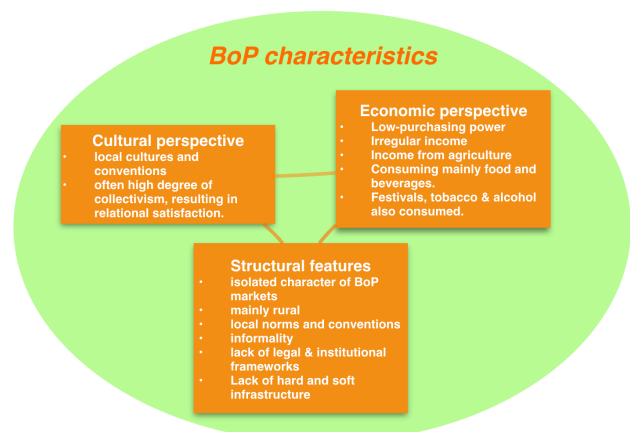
BoP characteristics

Economic perspective
- Low-purchasing power
- Irregular income
- Income from agriculture
- Consuming mainly food and beverages.
- Festivals, tobacco & alcohol also consumed.

Cultural perspective
- local cultures and conventions
- often high degree of collectivism, resulting in relational satisfaction.

Structural features
- isolated character of BoP markets
- mainly rural
- local norms and conventions
- informality
- lack of legal & institutional frameworks
- Lack of hard and soft infrastructure